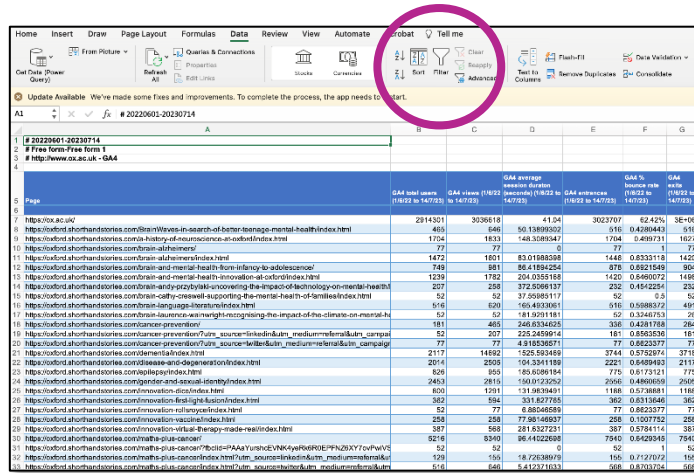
Home Insert Draw Page Layout Formulas Data Review View Automate Acrobat Tell me

Get Data (Power Query) From Picture Refresh All Queries & Connections Properties Edit Links Stocks Currencies Sort Filter Clear Reapply Advanced Text to Columns Flash-Fill Remove Duplicates Data Validation Consolidate

Update Available We've made some fixes and improvements. To complete the process, the app needs to restart.

A1 fx # 20220601-20230714

| | A | B | C | D | E | F | G |
|---|---|---|---|---|---|---|---|
| 1 | # 20220601-20230714 | | | | | | |
| 2 | # Free form-Free form 1 | | | | | | |
| 3 | # http://www.ox.ac.uk - GA4 | | | | | | |
| 4 | | | | | | | |
| 5 | Page | GA4 total users (1/6/22 to 14/7/23) | GA4 views (1/6/22 to 14/7/23) | GA4 average session duration (seconds) (1/6/22 to 14/7/23) | GA4 entrances (1/6/22 to 14/7/23) | GA4 % bounce rate (1/6/22 to 14/7/23) | GA4 exits |
| 7 | https://ox.ac.uk/ | 2914301 | 3036618 | 41.04 | 3023707 | 62.42% | 3E+0 |
| 8 | https://oxford.shorthandstories.com/BrainWaves-in-search-of-better-teenage-mental-health/index.html | 465 | 646 | 50.13899302 | 516 | 0.4280443 | 51 |
| 9 | https://oxford.shorthandstories.com/a-history-of-neuroscience-at-oxford/index.html | 1704 | 1833 | 148.3089347 | 1700 | 0.499731 | 162 |
| 10 | https://oxford.shorthandstories.com/brain-alzheimers/ | 77 | 77 | 0 | 77 | 1 | |
| 11 | https://oxford.shorthandstories.com/brain-alzheimers/index.html | 1472 | 1601 | 83.01988398 | 1448 | 0.8333118 | 142 |
| 12 | https://oxford.shorthandstories.com/brain-and-mental-health-from-infancy-to-adolescence/ | 749 | 981 | 86.41894254 | 878 | 0.6921549 | 90 |
| 13 | https://oxford.shorthandstories.com/brain-and-mental-health-innovation-at-oxford/index.html | 1239 | 1782 | 204.0355168 | 1420 | 0.6460072 | 149 |
| 14 | https://oxford.shorthandstories.com/brain-andy-przybylski-uncovering-the-impact-of-technology-on-mental-healt | 207 | 258 | 372.5066137 | 232 | 0.4542254 | 23 |
| 15 | https://oxford.shorthandstories.com/brain-cathy-creswell-supporting-the-mental-health-of-families/index.html | 52 | 52 | 37.55985117 | 52 | 0.5 | 5 |
| 16 | https://oxford.shorthandstories.com/brain-languages-literature/index.html | 516 | 520 | 165.4833061 | 516 | 0.3439904 | 51 |
| 17 | https://oxford.shorthandstories.com/brain-laurence-wainwright-recognising-the-impact-of-the-climate-on-mental-h | 52 | 52 | 181.9291181 | 52 | 0.3246753 | 5 |
| 18 | https://oxford.shorthandstories.com/cancer-prevention/ | 181 | 465 | 246.8334625 | 336 | 0.4281768 | 36 |
| 19 | https://oxford.shorthandstories.com/cancer-prevention/?utm_source=linkedin&utm_medium=referral&utm_campai | 52 | 207 | 225.2459914 | 181 | 0.6493506 | 18 |
| 20 | https://oxford.shorthandstories.com/cancer-prevention/?utm_source=twitter&utm_medium=referral&utm_campaign | 77 | 77 | 4.918536571 | 77 | 0.6623377 | 7 |
| 21 | https://oxford.shorthandstories.com/dementia/index.html | 2117 | 14892 | 1525.593489 | 3744 | 0.5752974 | 371 |
| 22 | https://oxford.shorthandstories.com/disease-and-degeneration/index.html | 2014 | 2505 | 104.3341189 | 2221 | 0.6469493 | 221 |
| 23 | https://oxford.shorthandstories.com/epilepsy/index.html | 826 | 955 | 185.6086184 | 775 | 0.6173121 | 77 |
| 24 | https://oxford.shorthandstories.com/gender-and-sexual-identity/index.html | 2453 | 2815 | 150.0123252 | 2556 | 0.4860659 | 256 |
| 25 | https://oxford.shorthandstories.com/innovation-dico/index.html | 800 | 1291 | 131.9839491 | 1188 | 0.5738881 | 118 |
| 26 | https://oxford.shorthandstories.com/innovation-first-light-fusion/index.html | 362 | 594 | 331.827785 | 362 | 0.6313646 | 36 |
| 27 | https://oxford.shorthandstories.com/innovation-rollsroyce/index.html | 52 | 77 | 6.88046589 | 77 | 0.6623377 | 7 |
| 28 | https://oxford.shorthandstories.com/innovation-vaccine/index.html | 258 | 258 | 77.98146937 | 258 | 0.1007752 | 25 |
| 29 | https://oxford.shorthandstories.com/innovation-virtual-therapy-made-real/index.html | 537 | 568 | 281.6327231 | 387 | 0.5784114 | 38 |
| 30 | https://oxford.shorthandstories.com/maths-plus-cancer/ | 5216 | 8340 | 96.44022698 | 7540 | 0.6429348 | 754 |
| 31 | https://oxford.shorthandstories.com/maths-plus-cancer/?fbclid=PAAaYurshcEVNK4yeRk6R6EPFNZ6XY7ovPwV5 | 52 | 77 | 0 | 77 | 1 | |
| 32 | https://oxford.shorthandstories.com/maths-plus-cancer/index.html?utm_source=linkedin&utm_medium=referral&ut | 129 | 155 | 18.72638979 | 155 | 0.7127072 | 15 |
| 33 | https://oxford.shorthandstories.com/maths-plus-cancer/index.html?utm_source=twitter&utm_medium=referral&utm | 516 | 646 | 5.412371633 | 568 | 0.8703704 | 56 |